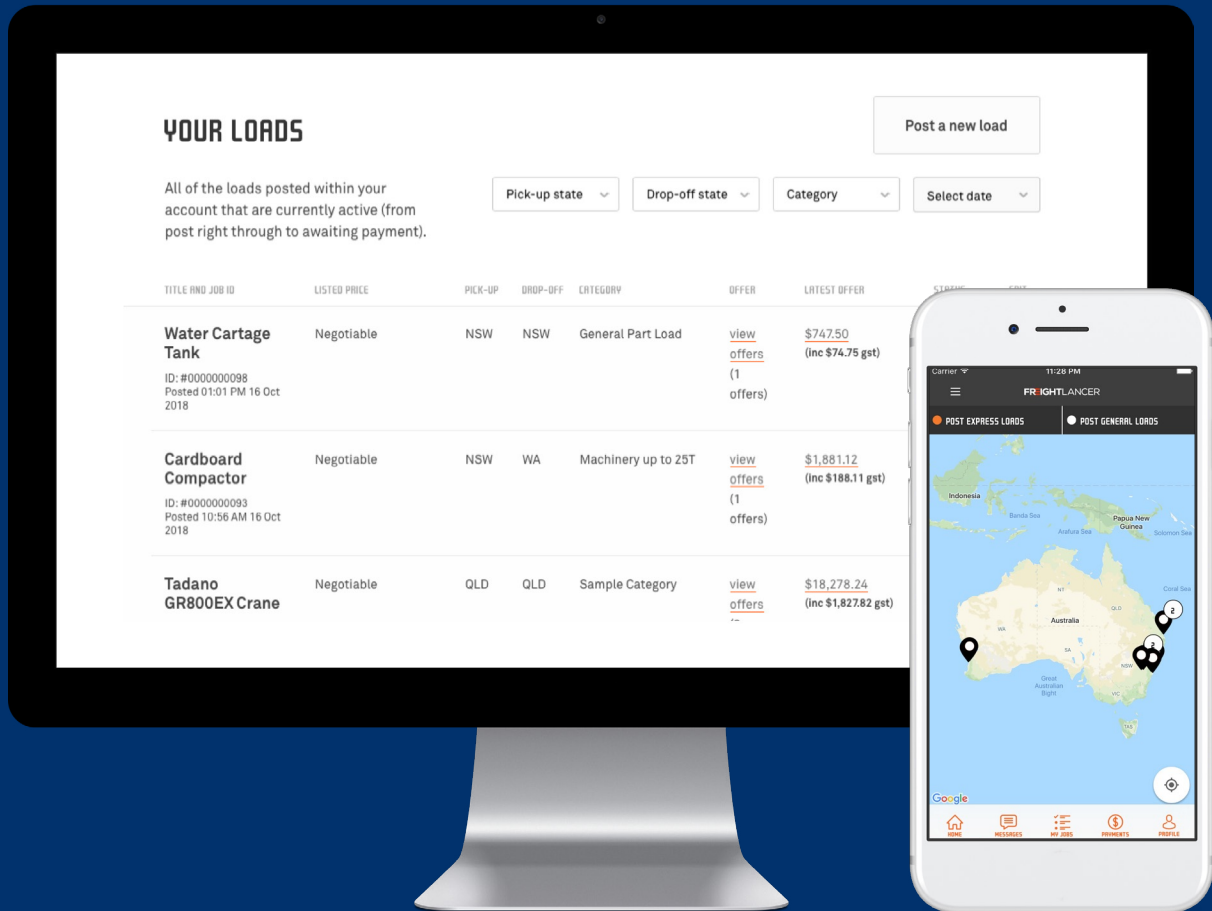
YOUR LOADS

Post a new load

All of the loads posted within your account that are currently active (from post right through to awaiting payment).

Pick-up state
Drop-off state
Category
Select date

| TITLE AND JOB ID | LISTED PRICE | PICK-UP | DROP-OFF | CATEGORY | OFFER | LATEST OFFER |
|---|---|---|---|---|---|---|
| Water Cartage Tank ID: #0000000098 Posted 01:01 PM 16 Oct 2018 | Negotiable | NSW | NSW | General Part Load | view offers (1 offers) | $747.50 (inc $74.75 gst) |
| Cardboard Compactor ID: #0000000093 Posted 10:56 AM 16 Oct 2018 | Negotiable | NSW | WA | Machinery up to 25T | view offers (1 offers) | $1,881.12 (inc $188.11 gst) |
| Tadano GR800EX Crane | Negotiable | QLD | QLD | Sample Category | view offers | $18,278.24 (inc $1,827.82 gst) |

Carrier
11:28 PM
FREIGHTLANCER
POST EXPRESS LOADS
POST GENERAL LOADS
Indonesia
Banda Sea
Arafura Sea
Papua New Guinea
Solomon Sea
Coral Sea
Australia
NT
QLD
WA
SA
NSW
VIC
TAS
Great Australian Bight
2
2
Google
HOME
MESSAGES
MY JOBS
PAYMENTS
PROFILE